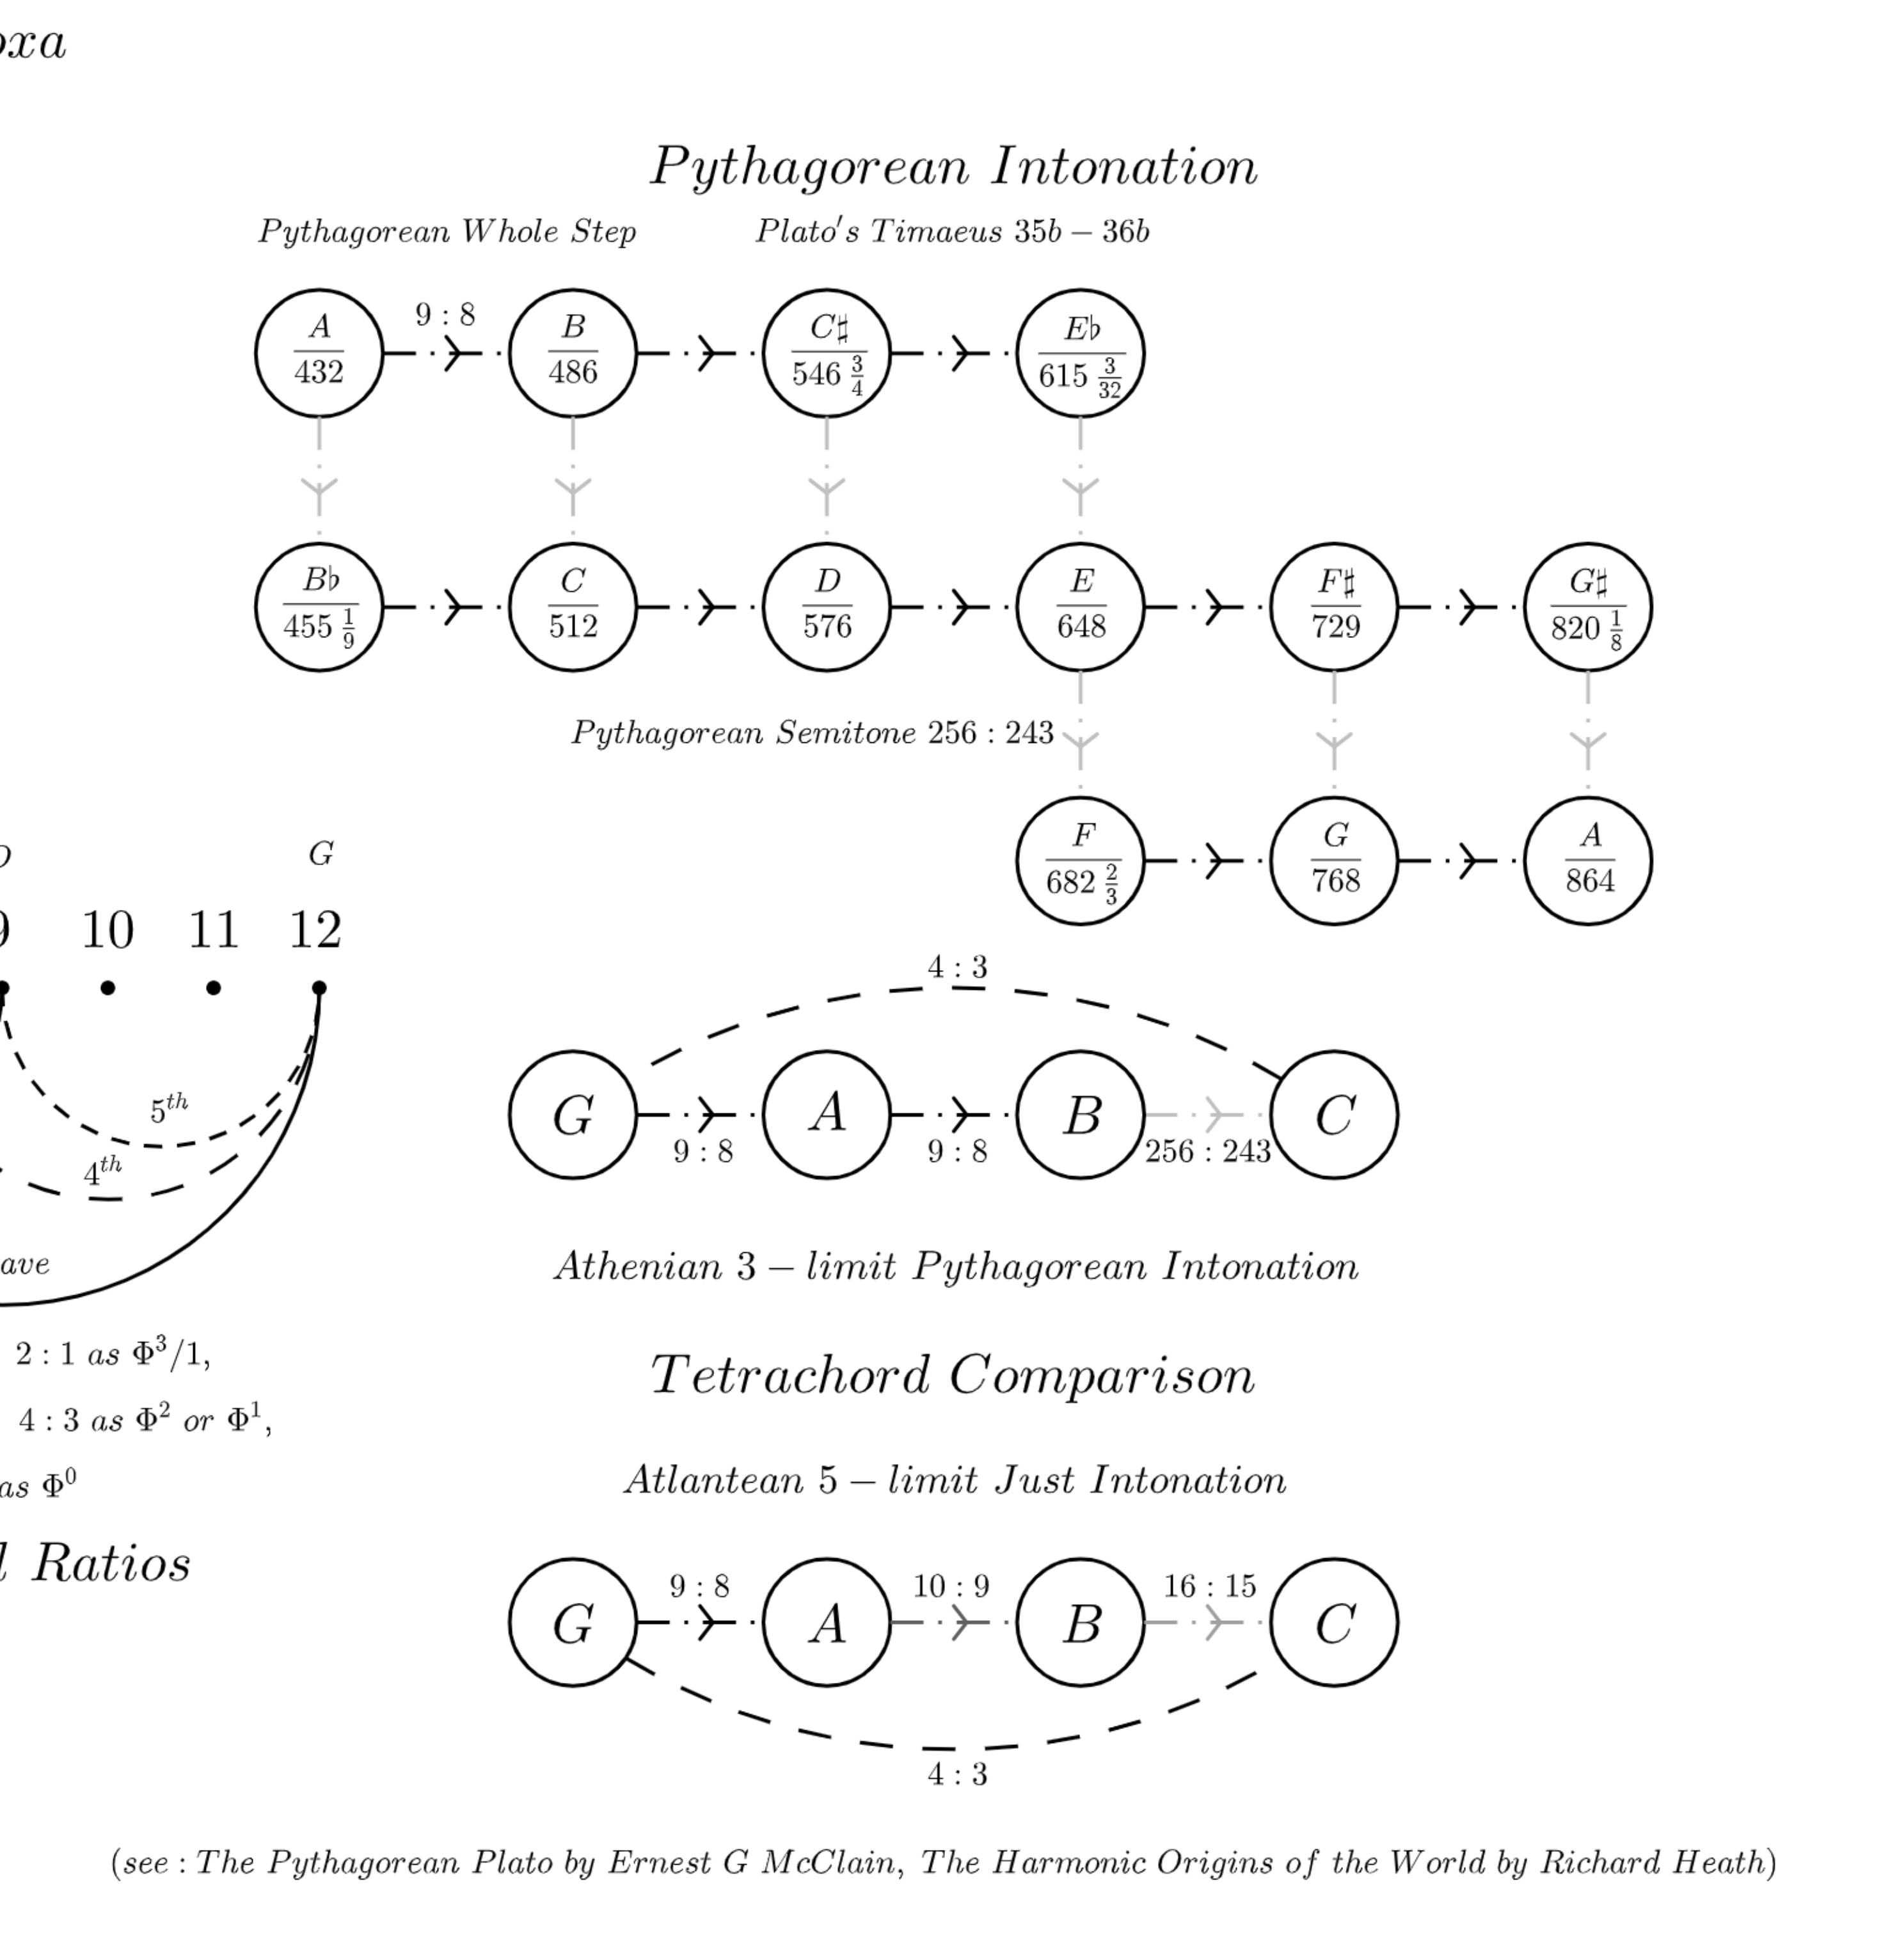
$oxa$

Pythagorean Intonation

Pythagorean Whole Step    Plato's Timaeus 35b – 36b

$\frac{A}{432}$  9 : 8  $\frac{B}{486}$  $\frac{C\sharp}{546\frac{3}{4}}$  $\frac{E\flat}{615\frac{3}{32}}$

$\frac{B\flat}{455\frac{1}{9}}$  $\frac{C}{512}$  $\frac{D}{576}$  $\frac{E}{648}$  $\frac{F\sharp}{729}$  $\frac{G\sharp}{820\frac{1}{8}}$

Pythagorean Semitone 256 : 243

$\frac{F}{682\frac{2}{3}}$  $\frac{G}{768}$  $\frac{A}{864}$

D    G

9  10  11  12

$5^{th}$

$4^{th}$

ave

2 : 1 as $\Phi^3/1$,

4 : 3 as $\Phi^2$ or $\Phi^1$,

as $\Phi^0$

l Ratios

4 : 3

G  9 : 8  A  9 : 8  B  256 : 243  C

Athenian 3 – limit Pythagorean Intonation

Tetrachord Comparison

Atlantean 5 – limit Just Intonation

G  9 : 8  A  10 : 9  B  16 : 15  C

4 : 3

(see : The Pythagorean Plato by Ernest G McClain, The Harmonic Origins of the World by Richard Heath)